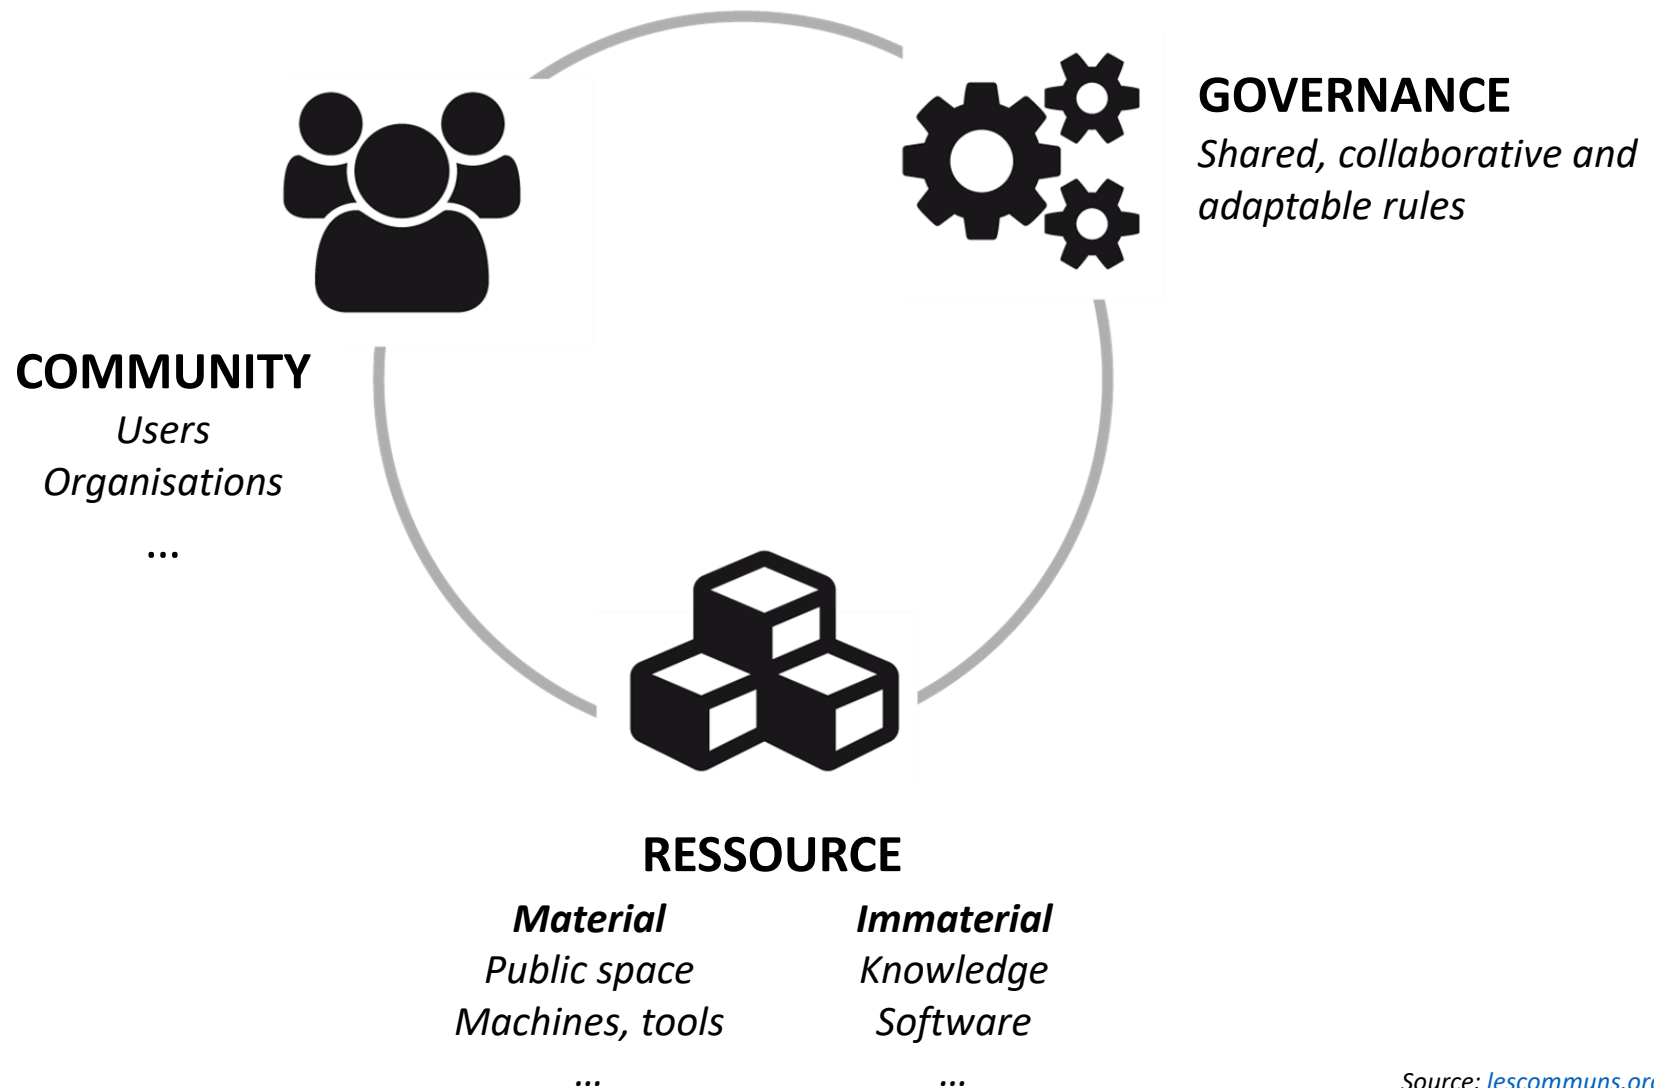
GOVERNANCE
*Shared, collaborative and adaptable rules*

COMMUNITY
*Users*
*Organisations*
...

RESSOURCE

**Material**
*Public space*
*Machines, tools*
...

**Immaterial**
*Knowledge*
*Software*
...

Source: lescommuns.or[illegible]